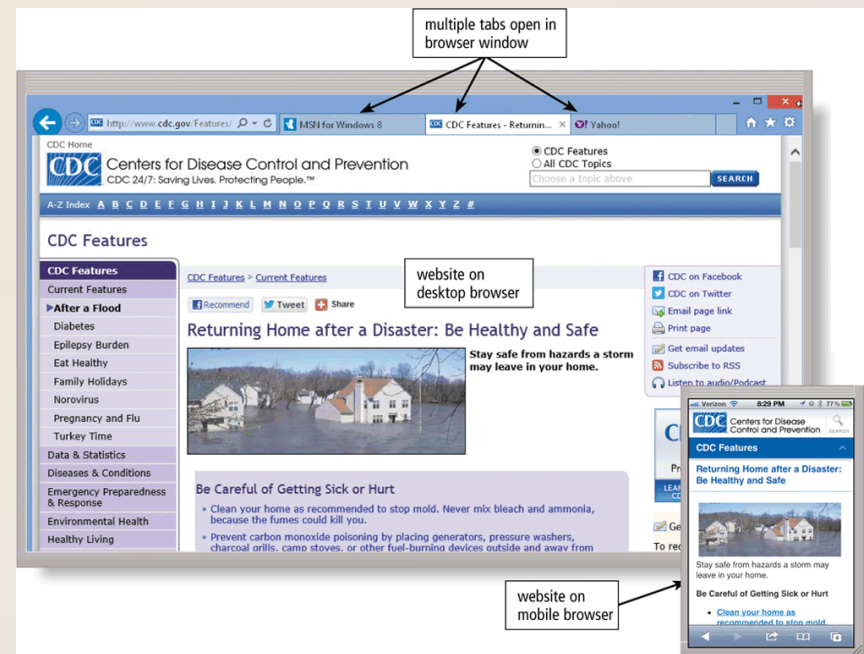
multiple tabs open in browser window

http://www.cdc.gov/Features/
MSN for Windows 8
CDC Features - Returnin...
Yahoo!

CDC Home
CDC
Centers for Disease Control and Prevention
CDC 24/7: Saving Lives. Protecting People.™

CDC Features
All CDC Topics
Choose a topic above
SEARCH

A-Z Index A B C D E F G H I J K L M N O P Q R S T U V W X Y Z #

CDC Features

CDC Features
Current Features
After a Flood
Diabetes
Epilepsy Burden
Eat Healthy
Family Holidays
Norovirus
Pregnancy and Flu
Turkey Time
Data & Statistics
Diseases & Conditions
Emergency Preparedness & Response
Environmental Health
Healthy Living

CDC Features > Current Features

website on desktop browser

Recommend
Tweet
Share

Returning Home after a Disaster: Be Healthy and Safe

Stay safe from hazards a storm may leave in your home.

Be Careful of Getting Sick or Hurt

• Clean your home as recommended to stop mold. Never mix bleach and ammonia, because the fumes could kill you.
• Prevent carbon monoxide poisoning by placing generators, pressure washers, charcoal grills, camp stoves, or other fuel-burning devices outside and away from

CDC on Facebook
CDC on Twitter
Email page link
Print page
Get email updates
Subscribe to RSS
Listen to audio/Podcast

Verizon 8:29 PM 77%
CDC Centers for Disease Control and Prevention
SEARCH
CDC Features
Returning Home after a Disaster: Be Healthy and Safe
Stay safe from hazards a storm may leave in your home.
Be Careful of Getting Sick or Hurt
• Clean your home as recommended to stop mold.

website on mobile browser